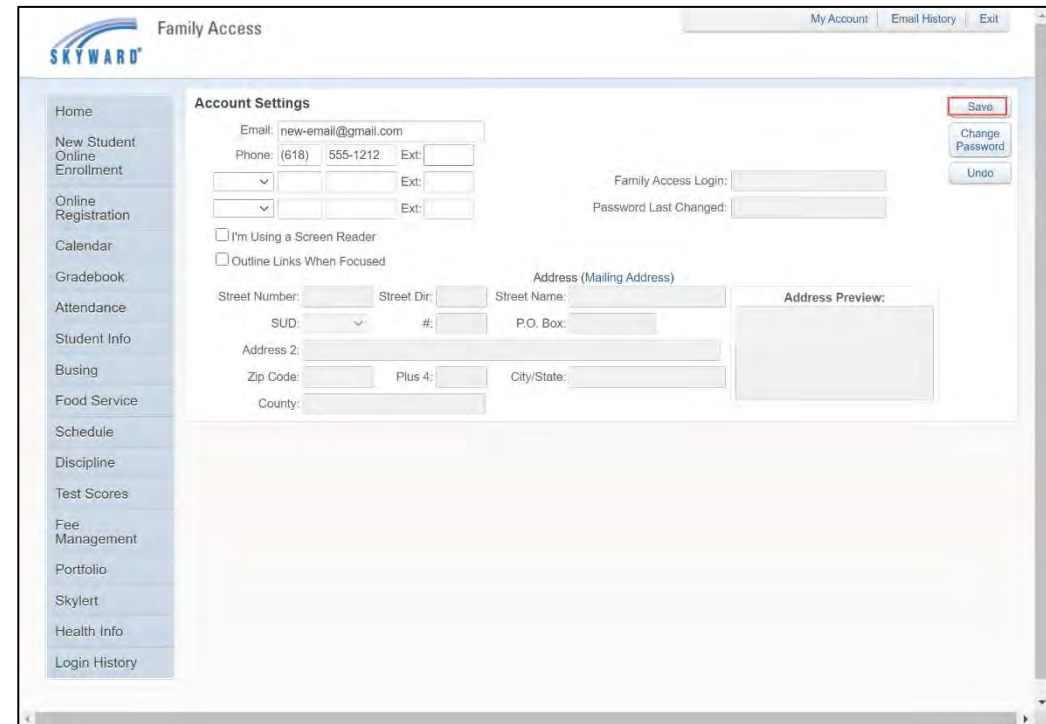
SKYWARD®

Family Access

My Account | Email History | Exit

Home
New Student Online Enrollment
Online Registration
Calendar
Gradebook
Attendance
Student Info
Busing
Food Service
Schedule
Discipline
Test Scores
Fee Management
Portfolio
Skylert
Health Info
Login History

Account Settings

Save
Change Password
Undo

Email: new-email@gmail.com
Phone: (618) 555-1212 Ext:
Ext:
Ext:
Family Access Login:
Password Last Changed:
I'm Using a Screen Reader
Outline Links When Focused

Address (Mailing Address)
Street Number: Street Dir: Street Name:
SUD: #: P.O. Box:
Address 2:
Zip Code: Plus 4: City/State:
County:

Address Preview: